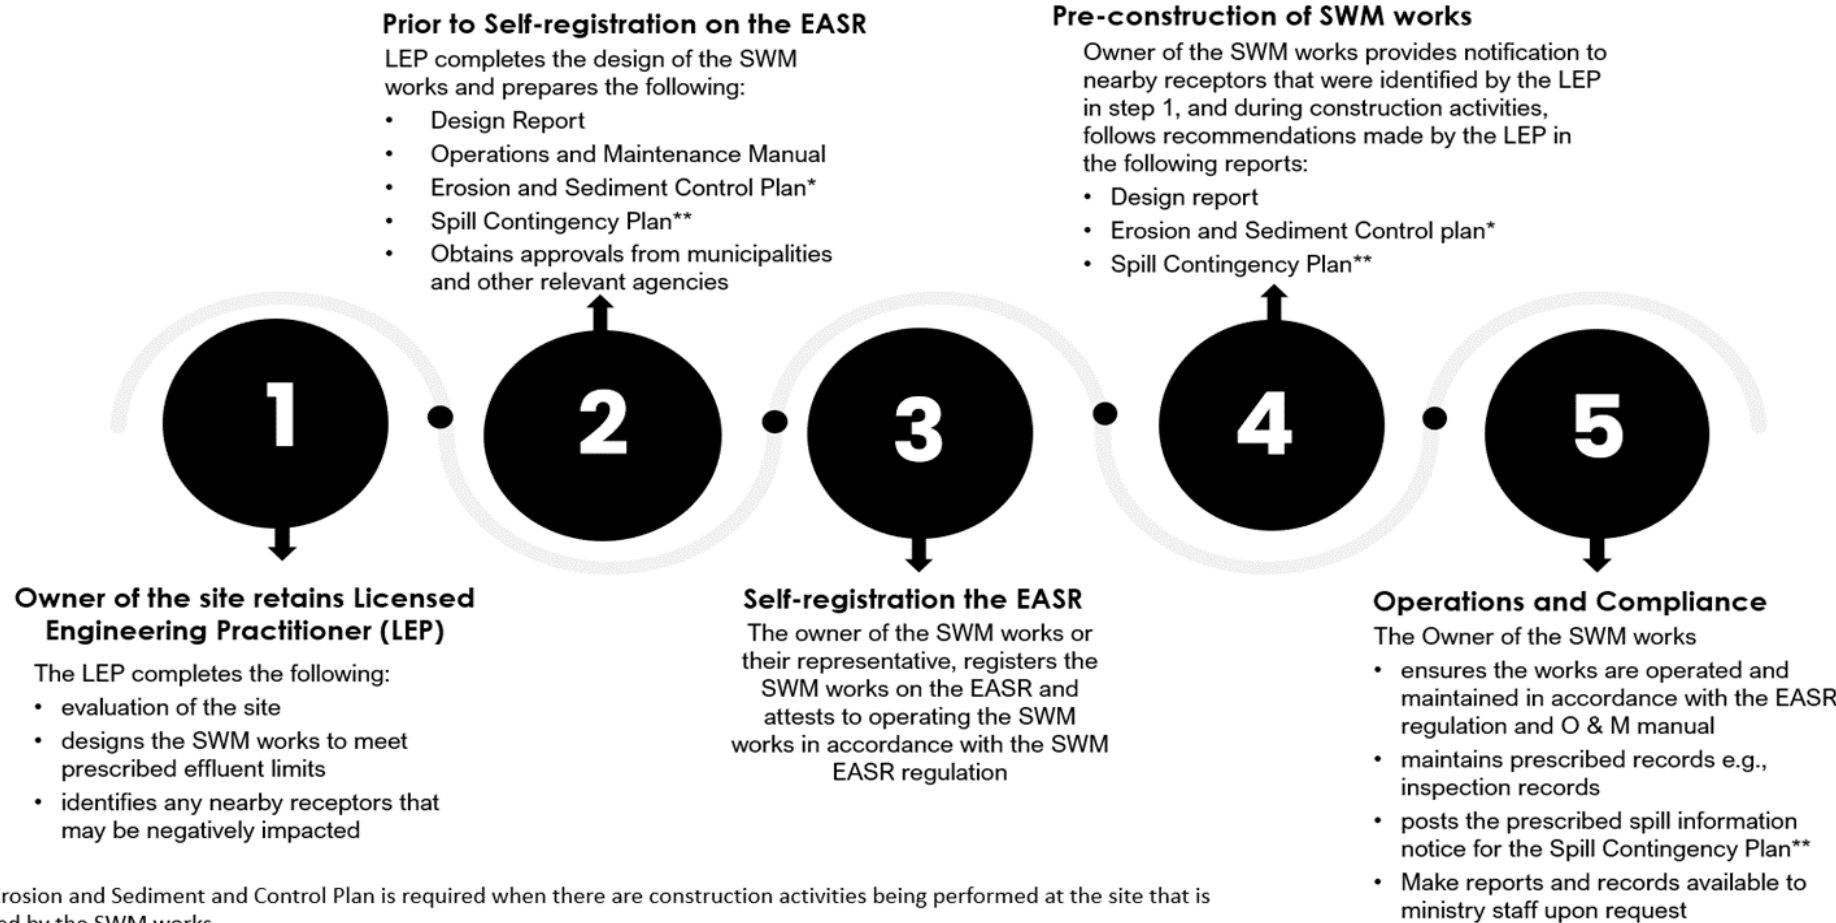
Prior to Self-registration on the EASR

LEP completes the design of the SWM works and prepares the following:

- Design Report
- Operations and Maintenance Manual
- Erosion and Sediment Control Plan*
- Spill Contingency Plan**
- Obtains approvals from municipalities and other relevant agencies

Pre-construction of SWM works

Owner of the SWM works provides notification to nearby receptors that were identified by the LEP in step 1, and during construction activities, follows recommendations made by the LEP in the following reports:

- Design report
- Erosion and Sediment Control plan*
- Spill Contingency Plan**

1

2

3

4

5

Owner of the site retains Licensed Engineering Practitioner (LEP)

The LEP completes the following:

- evaluation of the site
- designs the SWM works to meet prescribed effluent limits
- identifies any nearby receptors that may be negatively impacted

Self-registration the EASR

The owner of the SWM works or their representative, registers the SWM works on the EASR and attests to operating the SWM works in accordance with the SWM EASR regulation

Operations and Compliance

The Owner of the SWM works

- ensures the works are operated and maintained in accordance with the EASR regulation and O & M manual
- maintains prescribed records e.g., inspection records
- posts the prescribed spill information notice for the Spill Contingency Plan**
- Make reports and records available to ministry staff upon request

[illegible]rosion and Sediment and Control Plan is required when there are construction activities being performed at the site that is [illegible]d by the SWM works